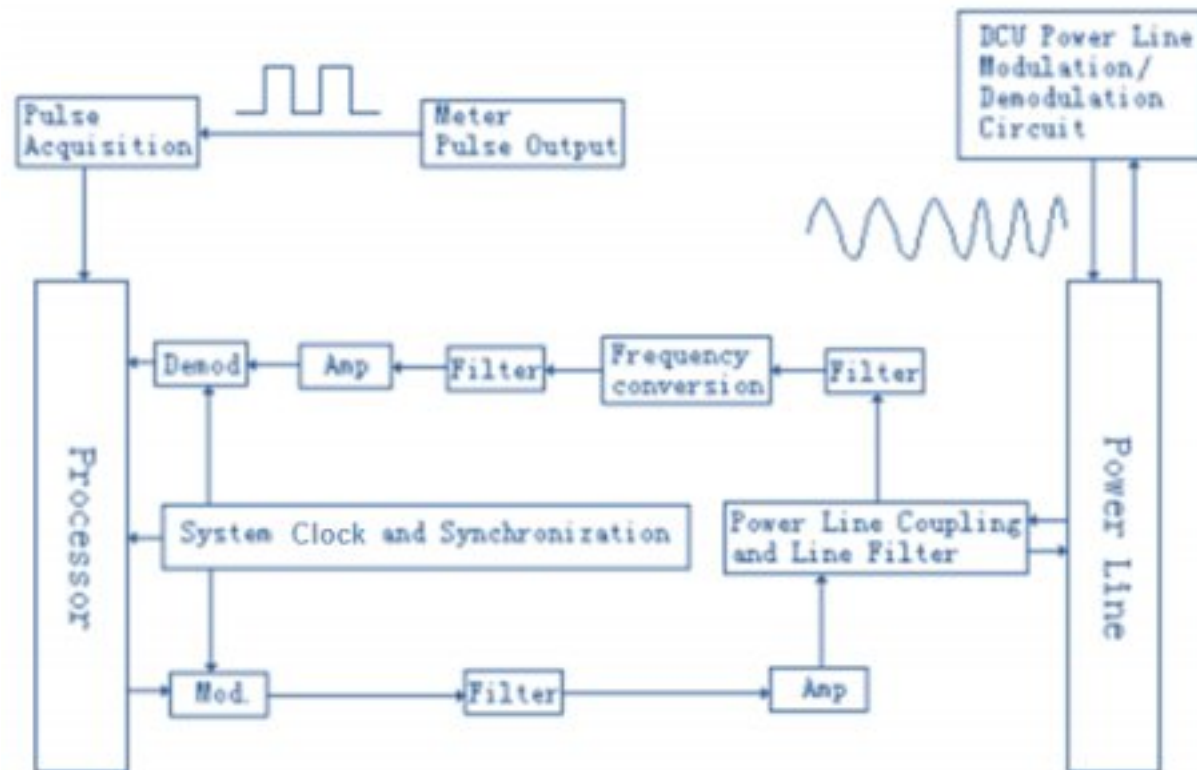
DCU Power Line Modulation/ Demodulation Circuit

Pulse Acquisition

Meter Pulse Output

Processor

Demod

Amp

Filter

Frequency conversion

Filter

Power Line

System Clock and Synchronization

Power Line Coupling and Line Filter

Mod.

Filter

Amp